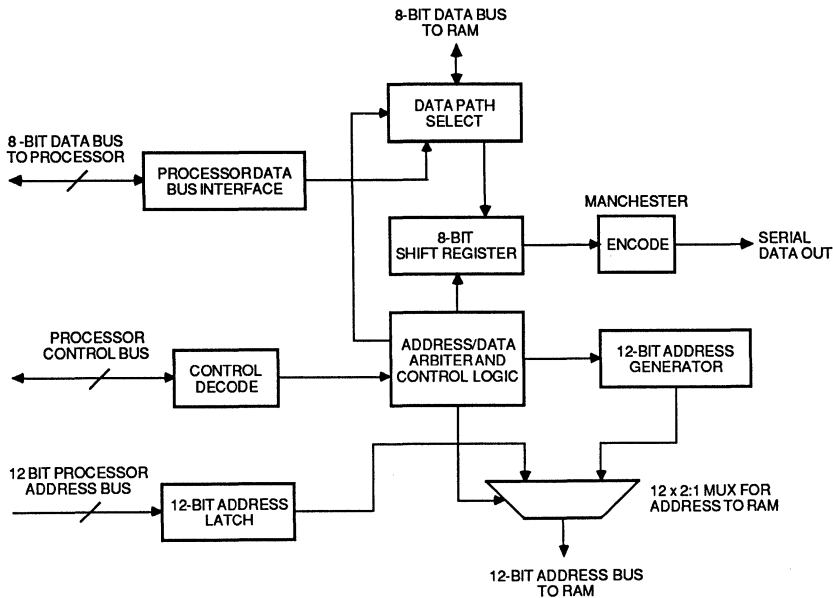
8-BIT DATA BUS TO RAM

DATA PATH SELECT

8 -BIT DATA BUS TO PROCESSOR

PROCESSORDATA BUS INTERFACE

MANCHESTER

8-BIT SHIFT REGISTER

ENCODE

SERIAL DATA OUT

PROCESSOR CONTROL BUS

CONTROL DECODE

ADDRESS/DATA ARBITER AND CONTROL LOGIC

12-BIT ADDRESS GENERATOR

12 BIT PROCESSOR ADDRESS BUS

12-BIT ADDRESS LATCH

12 x 2:1 MUX FOR ADDRESS TO RAM

12-BIT ADDRESS BUS TO RAM